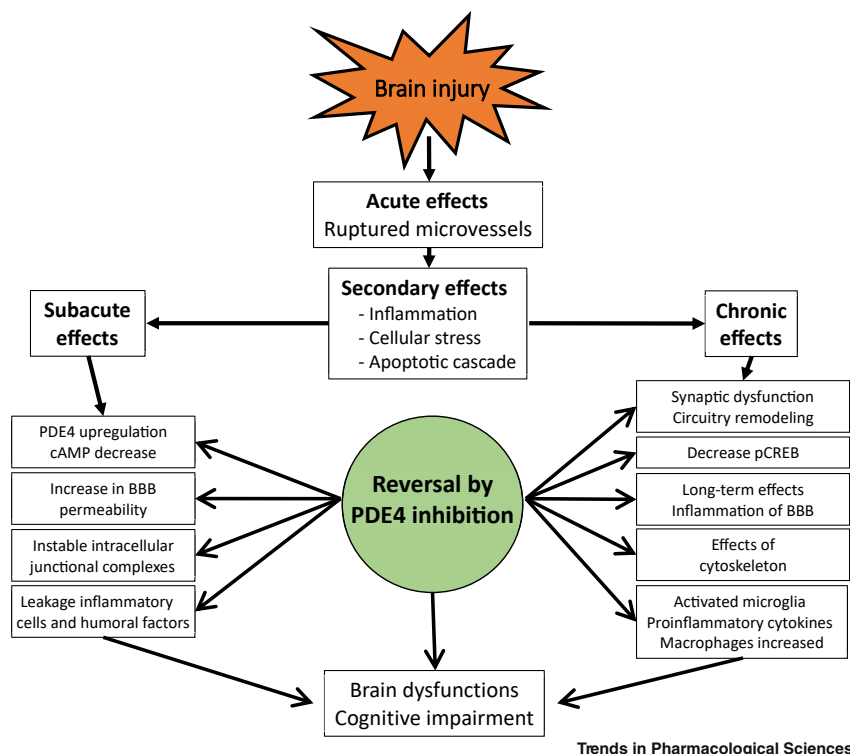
Brain injury

Acute effects
Ruptured microvessels

Subacute effects

Secondary effects
- Inflammation
- Cellular stress
- Apoptotic cascade

Chronic effects

PDE4 upregulation
cAMP decrease

Increase in BBB permeability

Instable intracellular junctional complexes

Leakage inflammatory cells and humoral factors

Reversal by PDE4 inhibition

Synaptic dysfunction
Circuitry remodeling

Decrease pCREB

Long-term effects
Inflammation of BBB

Effects of cytoskeleton

Activated microglia
Proinflammatory cytokines
Macrophages increased

Brain dysfunctions
Cognitive impairment

Trends in Pharmacological Sciences